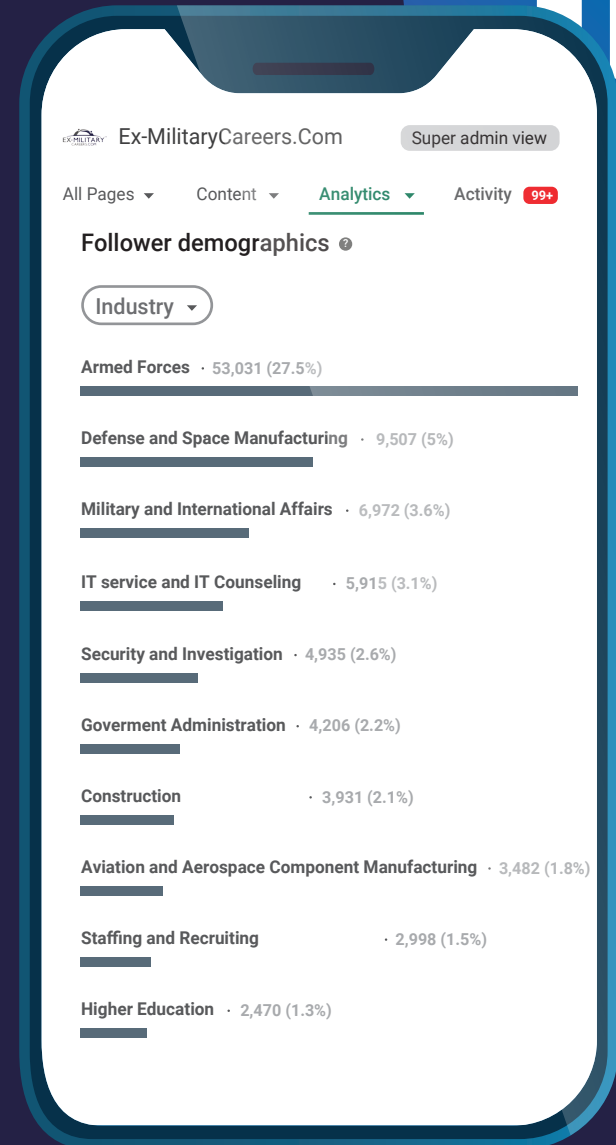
EX-MILITARY CAREERS.COM Ex-MilitaryCareers.Com

Super admin view

All Pages
Content
Analytics
Activity 99+

Follower demographics

Industry

Armed Forces · 53,031 (27.5%)

Defense and Space Manufacturing · 9,507 (5%)

Military and International Affairs · 6,972 (3.6%)

IT service and IT Counseling · 5,915 (3.1%)

Security and Investigation · 4,935 (2.6%)

Goverment Administration · 4,206 (2.2%)

Construction · 3,931 (2.1%)

Aviation and Aerospace Component Manufacturing · 3,482 (1.8%)

Staffing and Recruiting · 2,998 (1.5%)

Higher Education · 2,470 (1.3%)